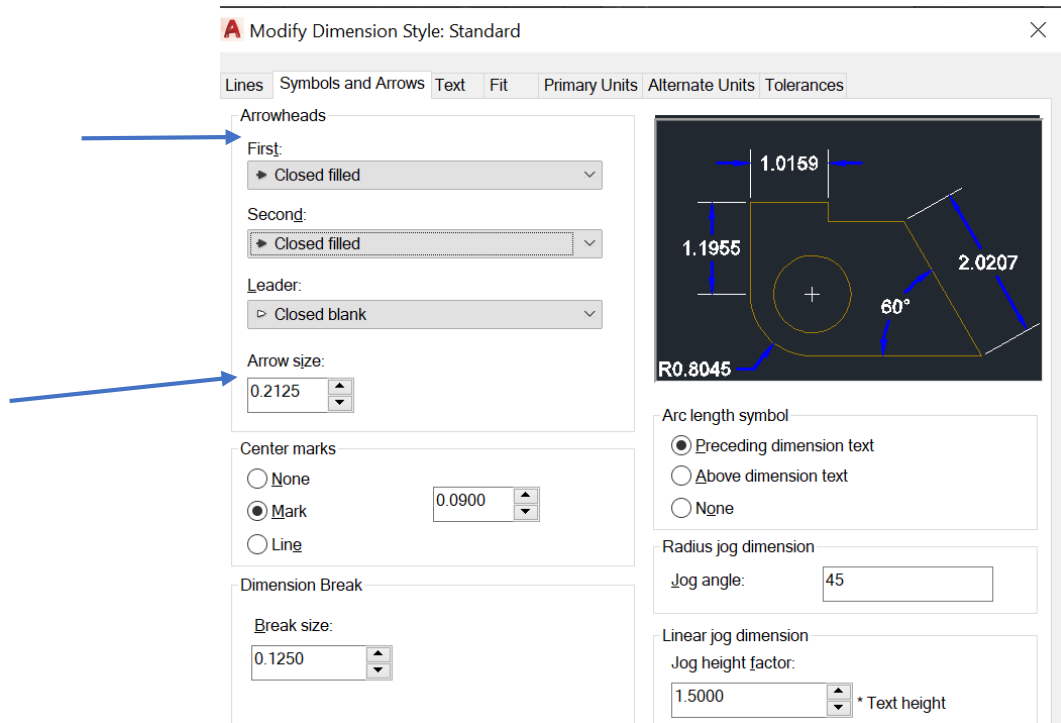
Modify Dimension Style: Standard

Lines | Symbols and Arrows | Text | Fit | Primary Units | Alternate Units | Tolerances

Arrowheads

First:
Closed filled

Second:
Closed filled

Leader:
Closed blank

Arrow size:
0.2125

1.0159
1.1955
2.0207
60°
R0.8045

Arc length symbol
Preceding dimension text
Above dimension text
None

Center marks
None
Mark
Line
0.0900

Radius jog dimension
Jog angle: 45

Dimension Break
Break size:
0.1250

Linear jog dimension
Jog height factor:
1.5000 * Text height